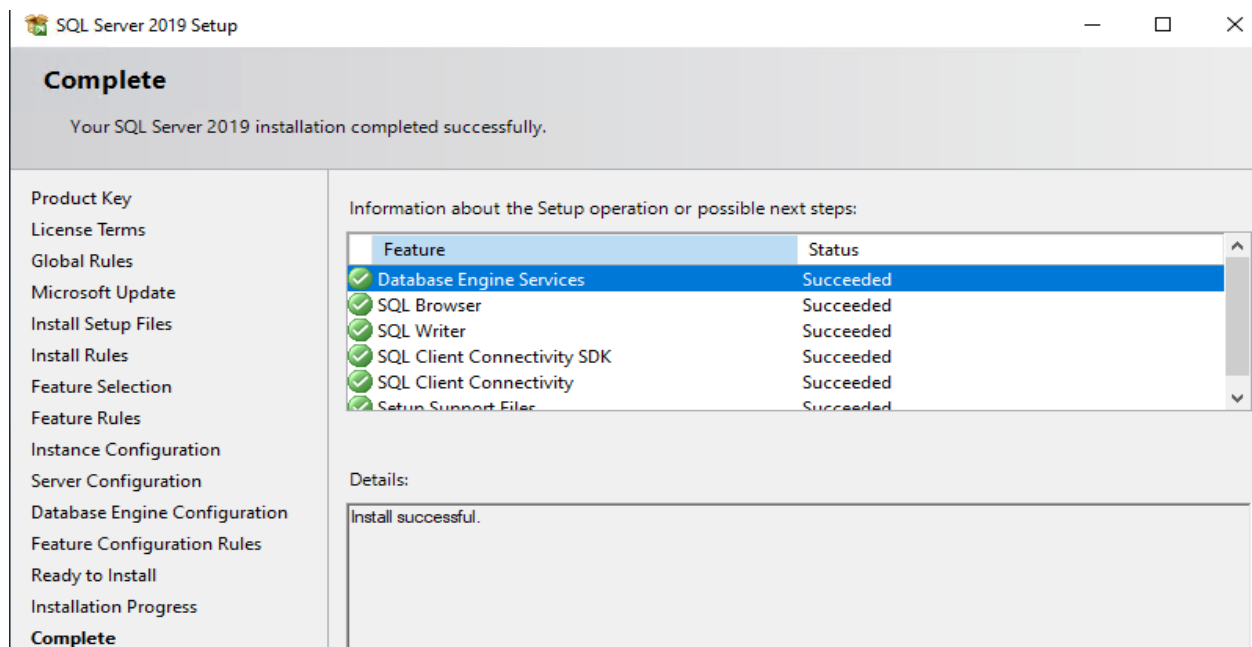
SQL Server 2019 Setup

Complete

Your SQL Server 2019 installation completed successfully.

Product Key
License Terms
Global Rules
Microsoft Update
Install Setup Files
Install Rules
Feature Selection
Feature Rules
Instance Configuration
Server Configuration
Database Engine Configuration
Feature Configuration Rules
Ready to Install
Installation Progress
Complete

Information about the Setup operation or possible next steps:

| Feature | Status |
|---|---|
| Database Engine Services | Succeeded |
| SQL Browser | Succeeded |
| SQL Writer | Succeeded |
| SQL Client Connectivity SDK | Succeeded |
| SQL Client Connectivity | Succeeded |
| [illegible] | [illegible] |

Details:

Install successful.